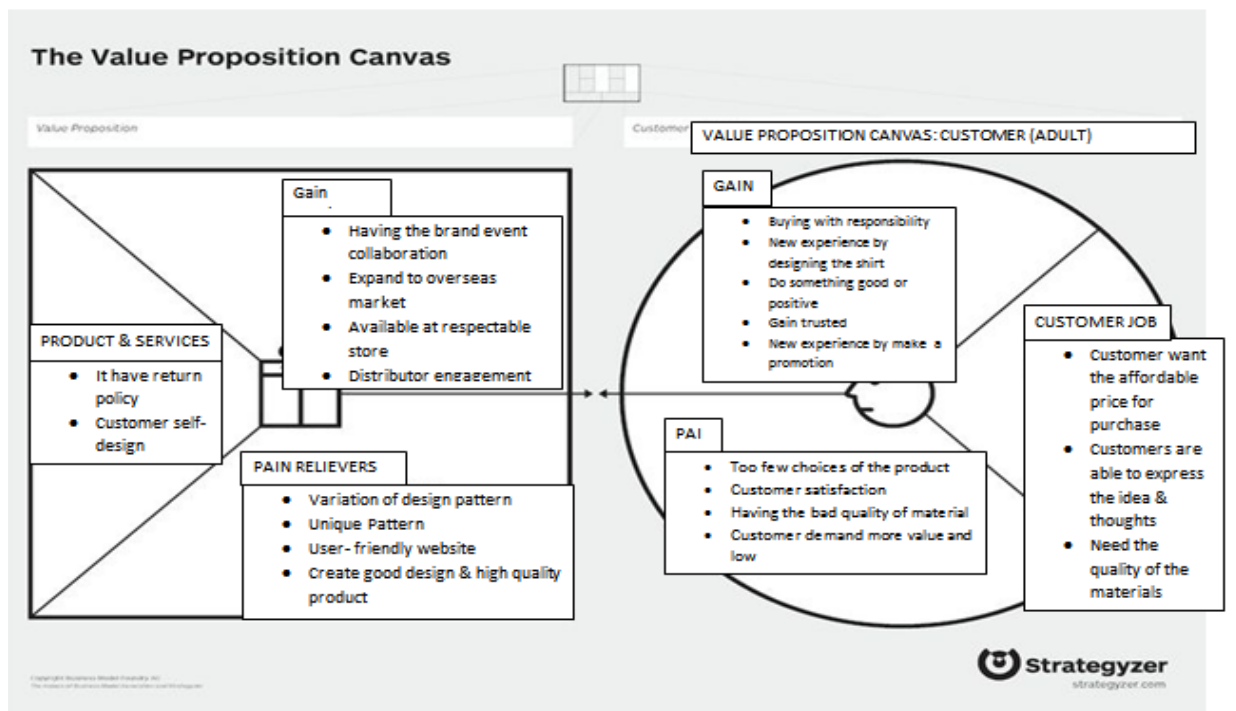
The Value Proposition Canvas

Value Proposition

Customer

VALUE PROPOSITION CANVAS: CUSTOMER (ADULT)

Gain
- Having the brand event collaboration
- Expand to overseas market
- Available at respectable store
- Distributor engagement

PRODUCT & SERVICES
- It have return policy
- Customer self-design

PAIN RELIEVERS
- Variation of design pattern
- Unique Pattern
- User- friendly website
- Create good design & high quality product

GAIN
- Buying with responsibility
- New experience by designing the shirt
- Do something good or positive
- Gain trusted
- New experience by make a promotion

CUSTOMER JOB
- Customer want the affordable price for purchase
- Customers are able to express the idea & thoughts
- Need the quality of the materials

PAI
- Too few choices of the product
- Customer satisfaction
- Having the bad quality of material
- Customer demand more value and low

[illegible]

Strategyzer
strategyzer.com